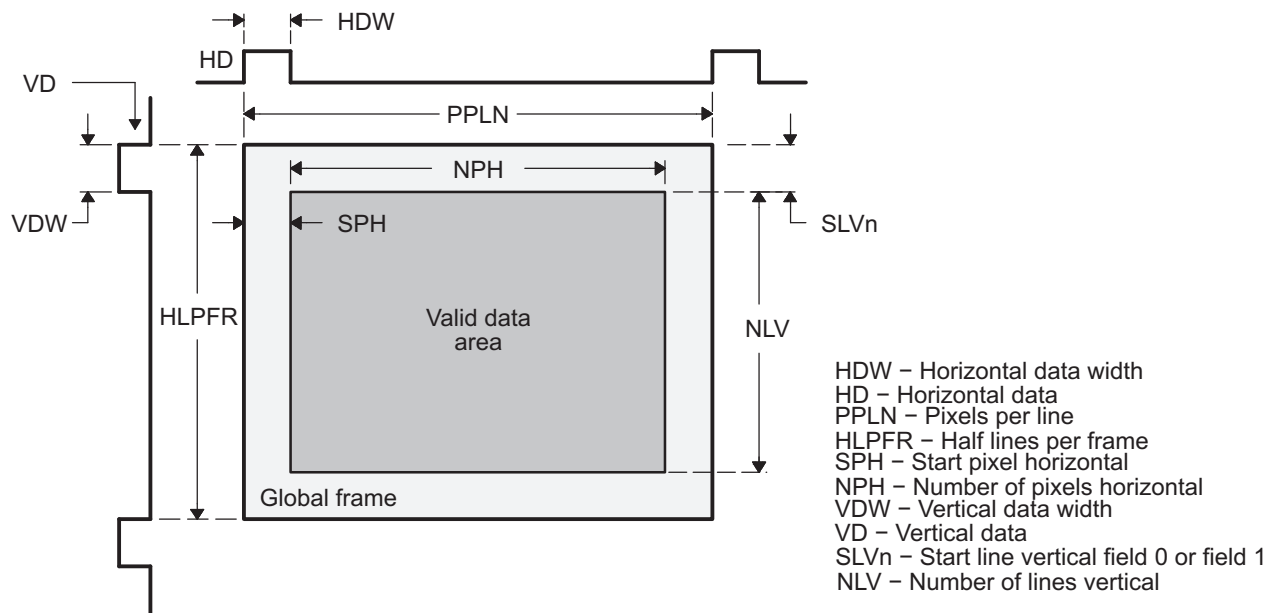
HDW

HD

VD

PPLN

NPH

VDW

SPH

SLVn

HLPFR

Valid data area

NLV

Global frame

HDW − Horizontal data width
HD − Horizontal data
PPLN − Pixels per line
HLPFR − Half lines per frame
SPH − Start pixel horizontal
NPH − Number of pixels horizontal
VDW − Vertical data width
VD − Vertical data
SLVn − Start line vertical field 0 or field 1
NLV − Number of lines vertical